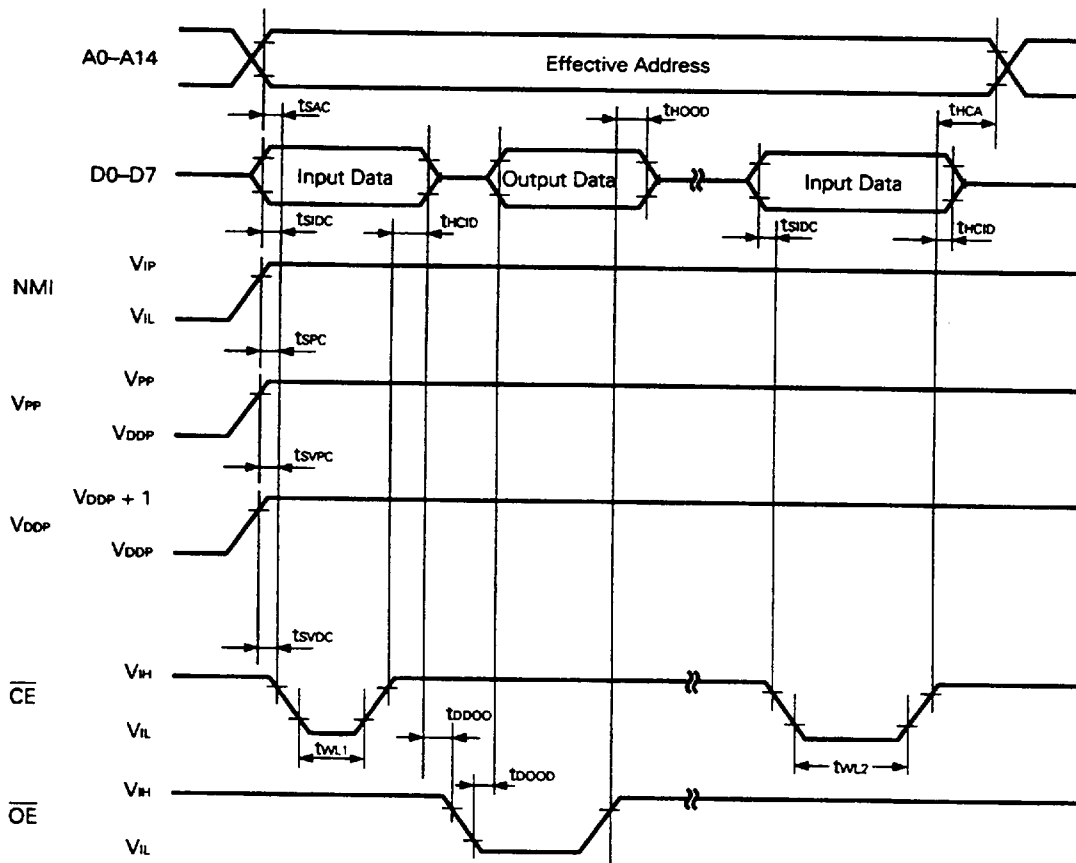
A0–A14

Effective Address

$t_{SAC}$

$t_{HOOD}$

$t_{HCA}$

D0–D7

Input Data

Output Data

Input Data

$t_{SIDC}$

$t_{HCID}$

$t_{SIDC}$

$t_{HCID}$

NMI

$V_{IP}$

$V_{IL}$

$t_{SPC}$

$V_{PP}$

$V_{PP}$

$V_{DDP}$

$t_{SVPC}$

$V_{DDP}$

$V_{DDP} + 1$

$V_{DDP}$

$t_{SVDC}$

$\overline{CE}$

$V_{IH}$

$V_{IL}$

$t_{DDOO}$

$t_{WL1}$

$t_{WL2}$

$t_{DOOD}$

$\overline{OE}$

$V_{IH}$

$V_{IL}$